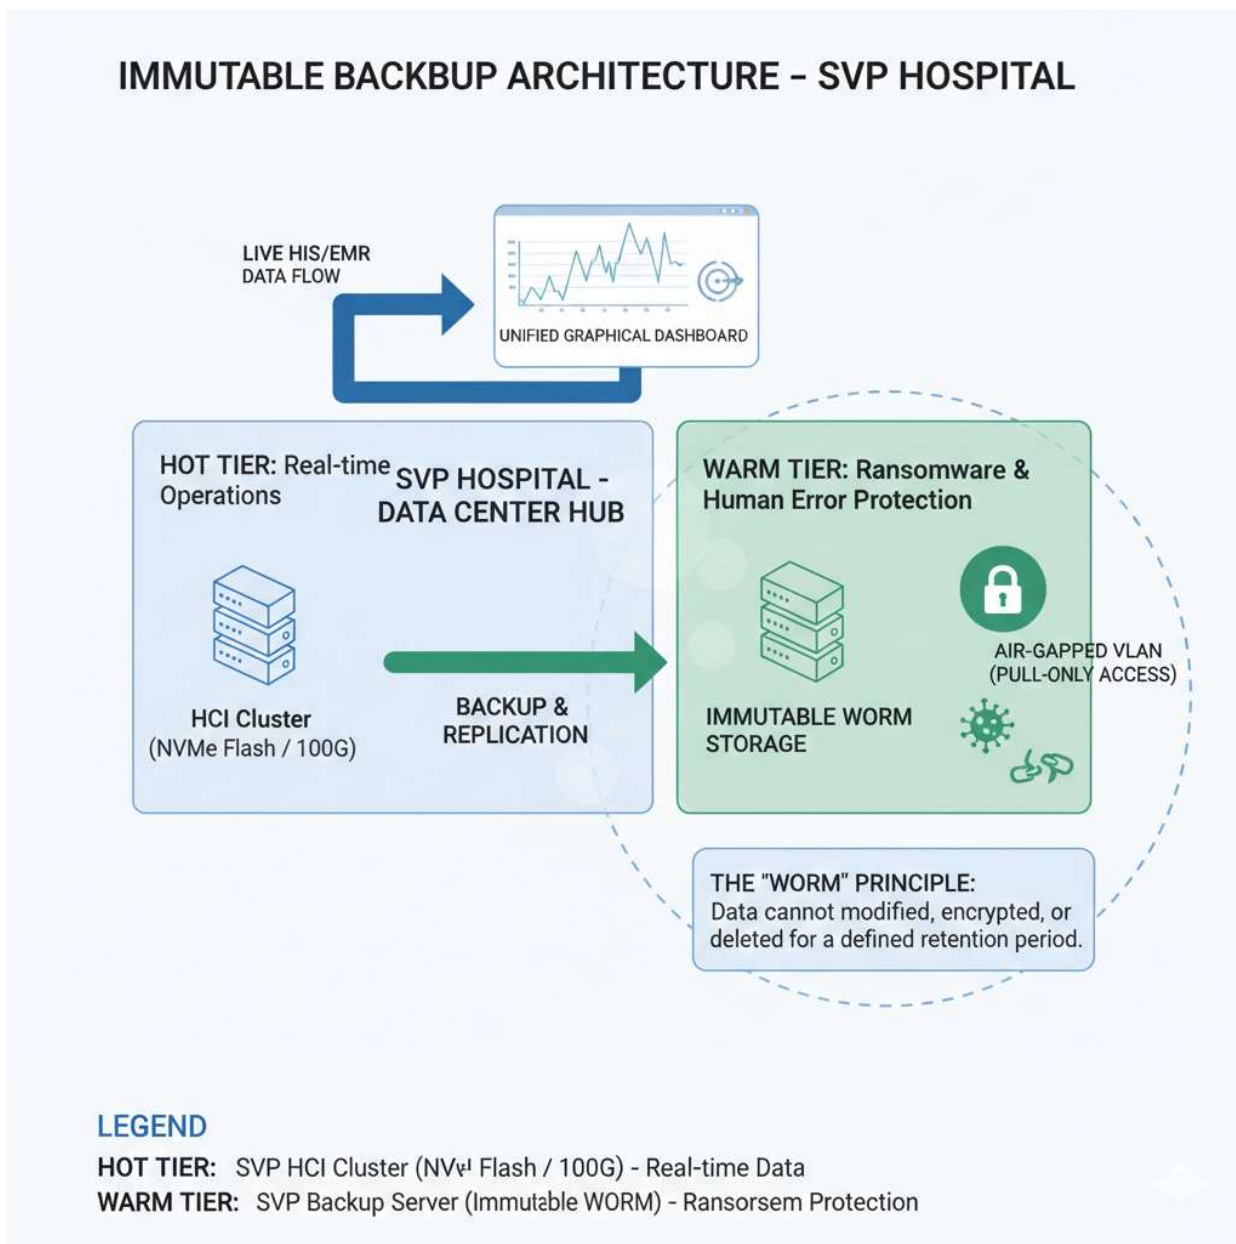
IMMUTABLE BACKBUP ARCHITECTURE – SVP HOSPITAL

LIVE HIS/EMR DATA FLOW

UNIFIED GRAPHICAL DASHBOARD

HOT TIER: Real-time Operations

SVP HOSPITAL - DATA CENTER HUB

HCI Cluster (NVMe Flash / 100G)

BACKUP & REPLICATION

WARM TIER: Ransomware & Human Error Protection

AIR-GAPPED VLAN (PULL-ONLY ACCESS)

IMMUTABLE WORM STORAGE

THE "WORM" PRINCIPLE: Data cannot modified, encrypted, or deleted for a defined retention period.

LEGEND

HOT TIER: SVP HCI Cluster (NV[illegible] Flash / 100G) - Real-time Data

WARM TIER: SVP Backup Server (Immutable WORM) - Ransorsem Protection